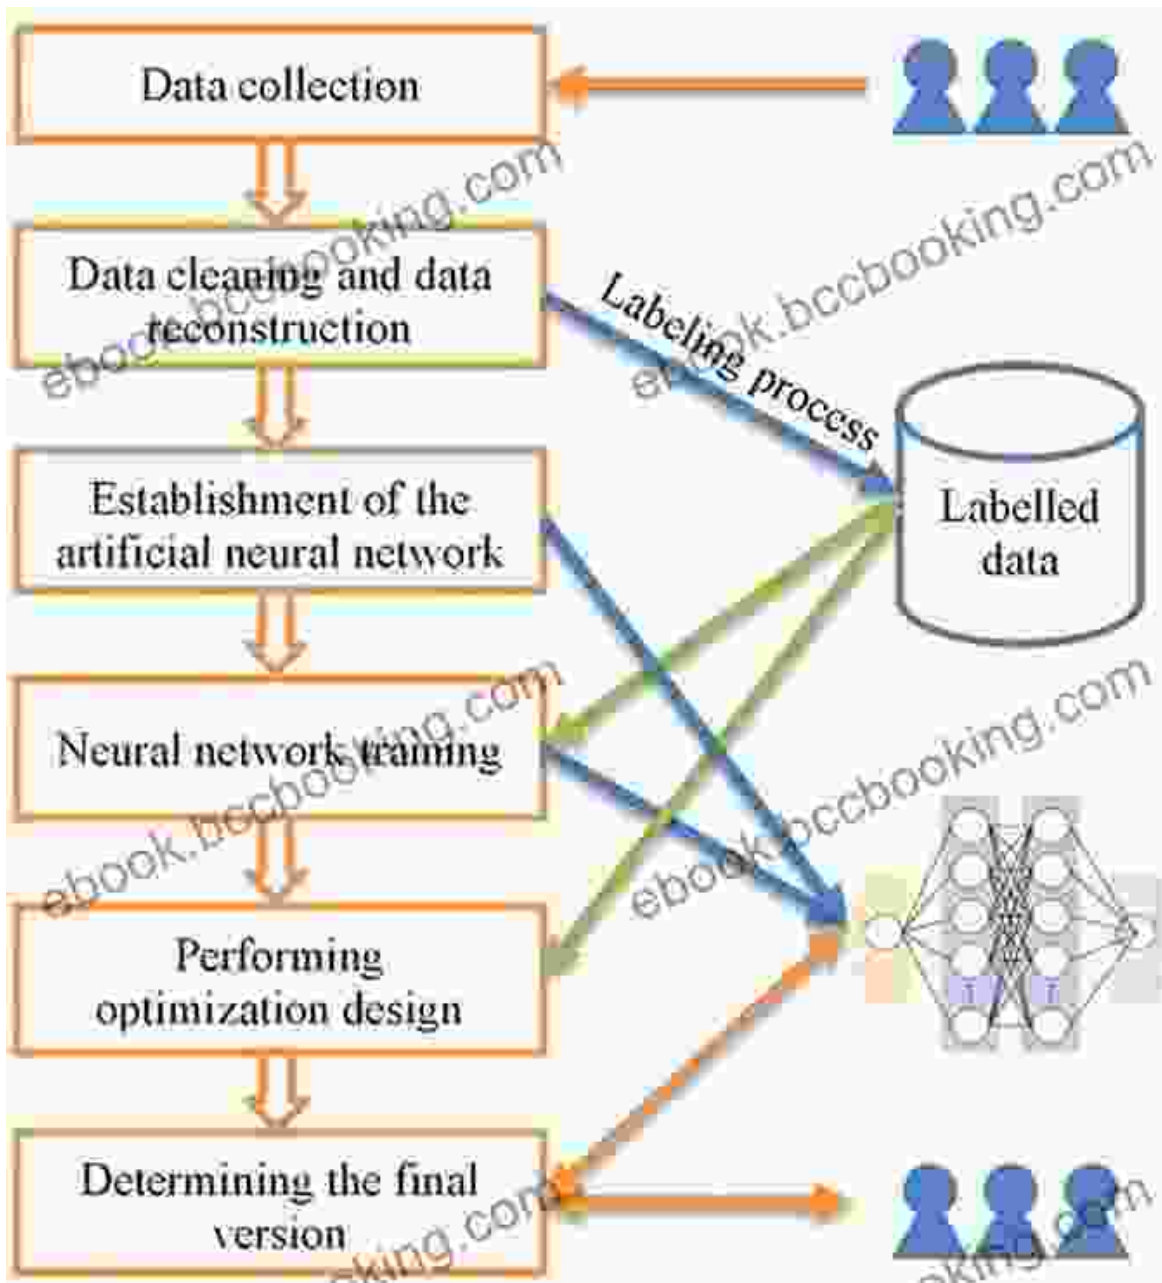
Data collection

Data cleaning and data reconstruction

Labeling process

Labelled data

Establishment of the artificial neural network

Neural network training

Performing optimization design

Determining the final version

ebook.bccbooking.com

ebook.bccbooking.com

ebook.bccbooking.com

ebook.bccbooking.com

ebook.bccbooking.com

ebook.bccbooking.com